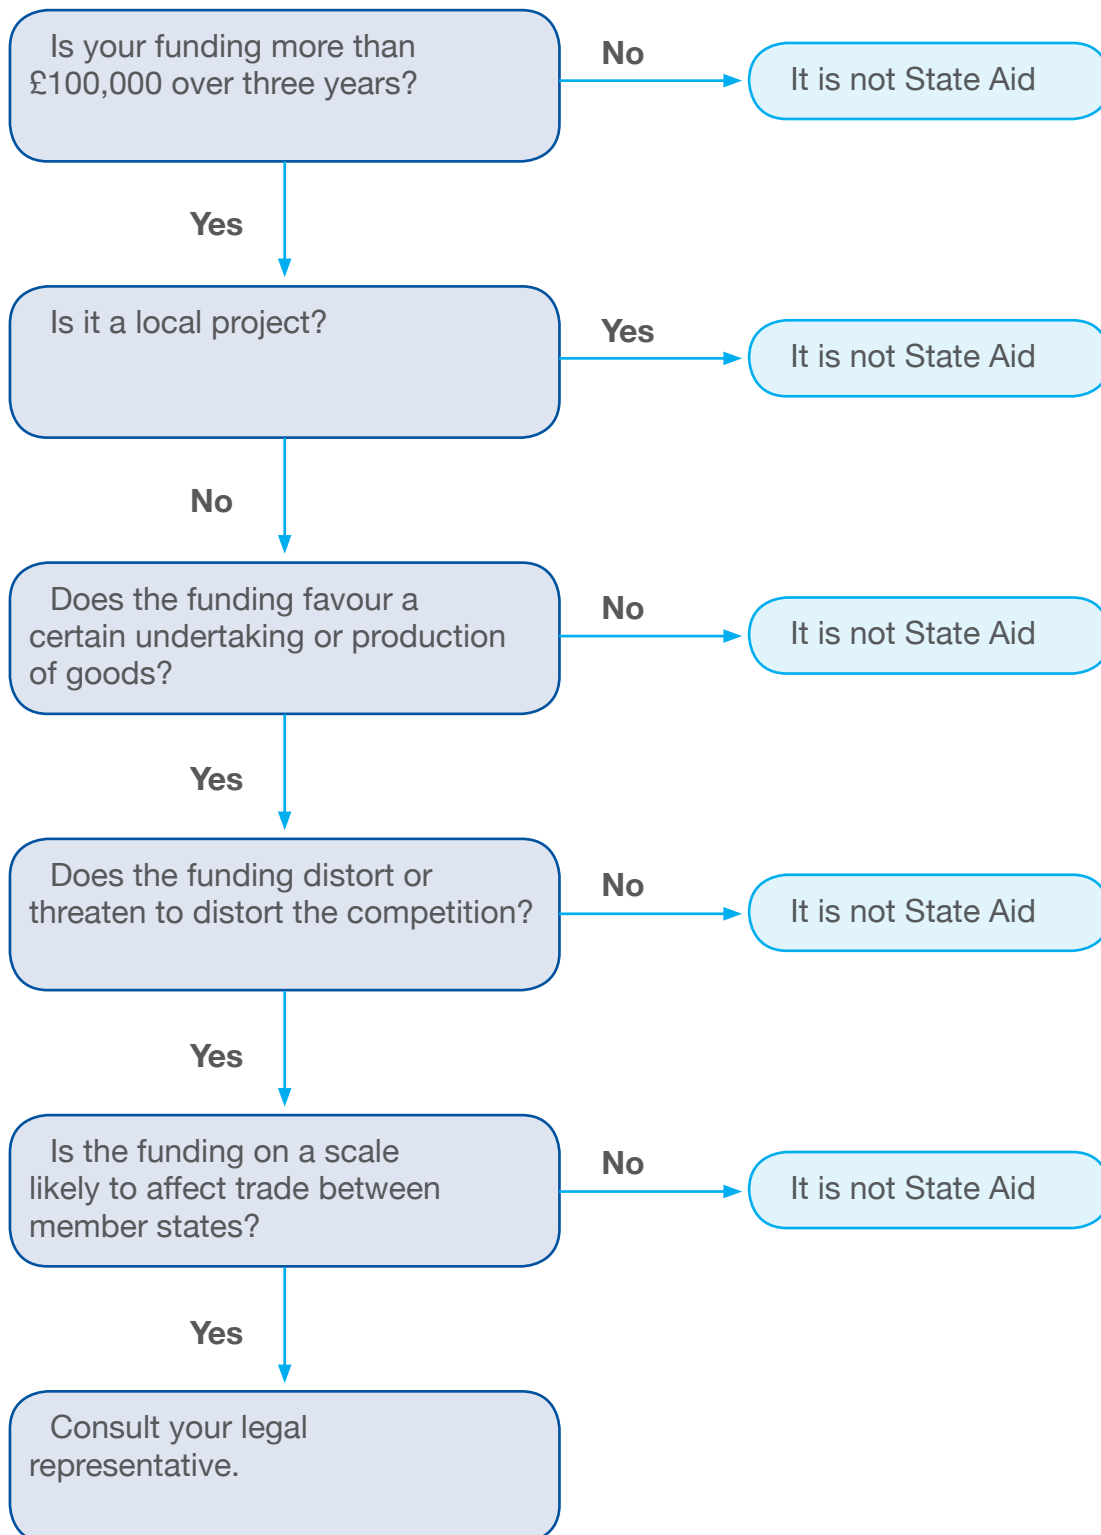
Is your funding more than £100,000 over three years?

No

It is not State Aid

Yes

Is it a local project?

Yes

It is not State Aid

No

Does the funding favour a certain undertaking or production of goods?

No

It is not State Aid

Yes

Does the funding distort or threaten to distort the competition?

No

It is not State Aid

Yes

Is the funding on a scale likely to affect trade between member states?

No

It is not State Aid

Yes

Consult your legal representative.